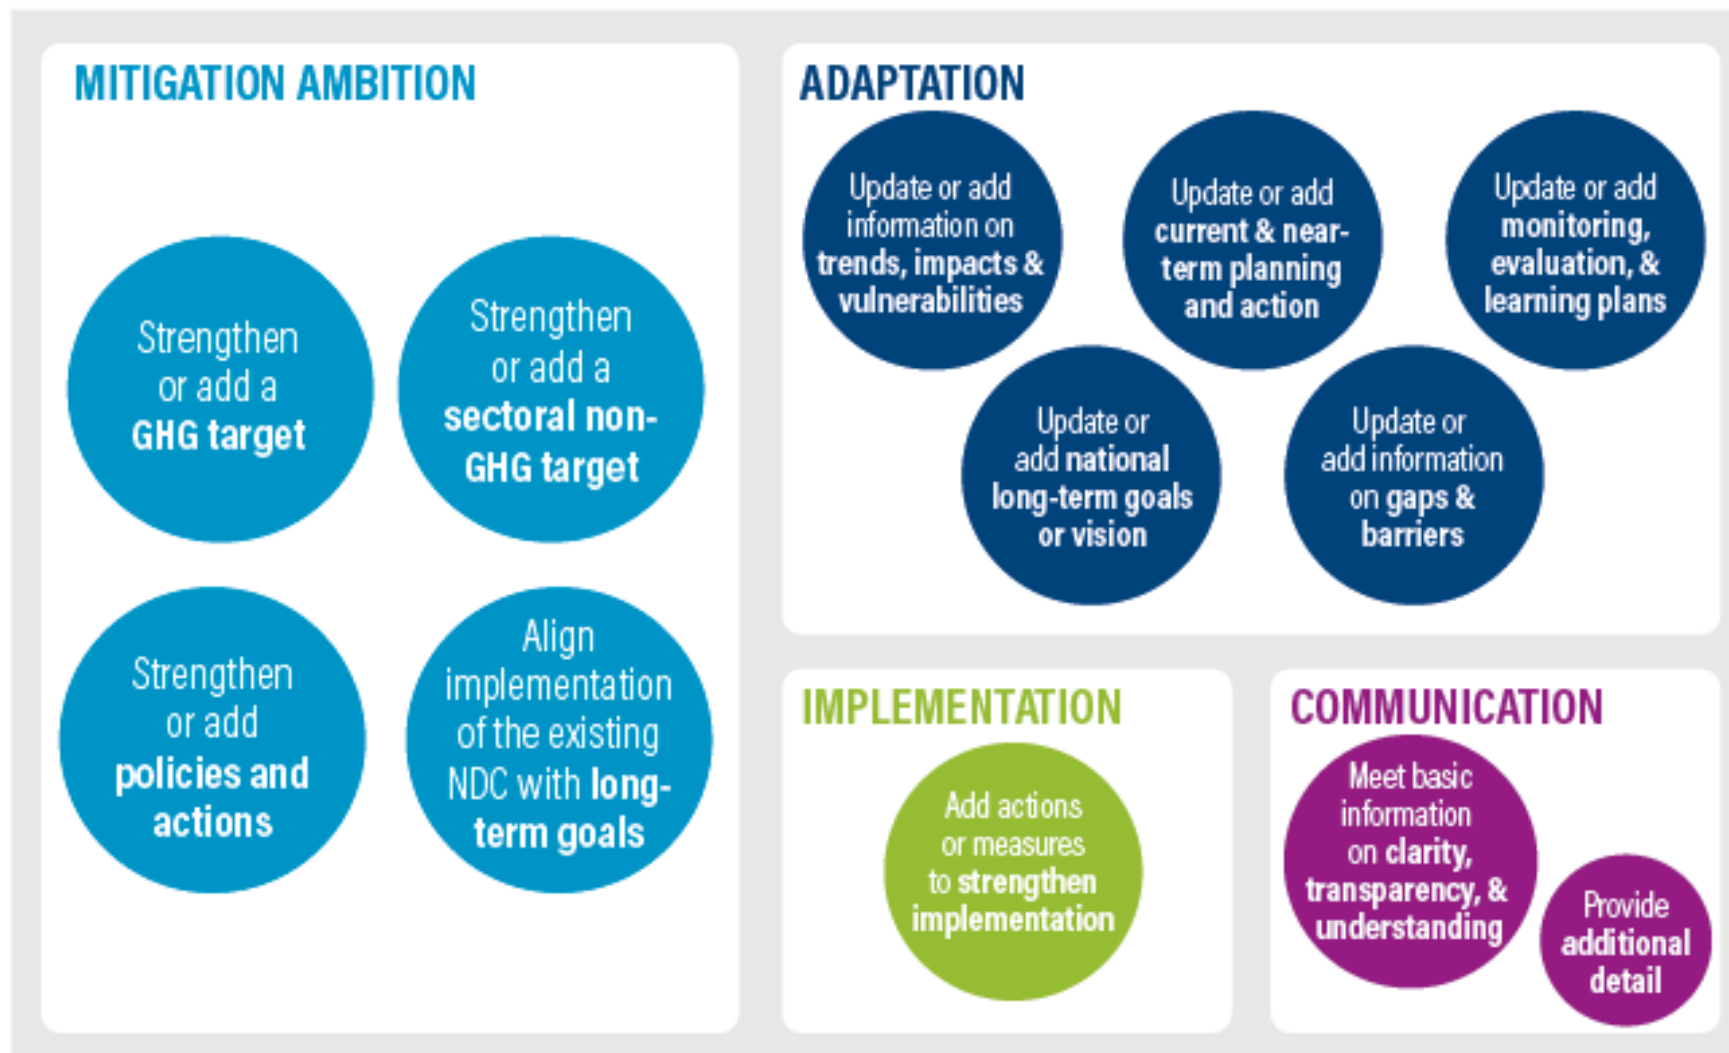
MITIGATION AMBITION

Strengthen or add a GHG target

Strengthen or add a sectoral non-GHG target

Strengthen or add policies and actions

Align implementation of the existing NDC with long-term goals

ADAPTATION

Update or add information on trends, impacts & vulnerabilities

Update or add current & near-term planning and action

Update or add monitoring, evaluation, & learning plans

Update or add national long-term goals or vision

Update or add information on gaps & barriers

IMPLEMENTATION

Add actions or measures to strengthen implementation

COMMUNICATION

Meet basic information on clarity, transparency, & understanding

Provide additional detail